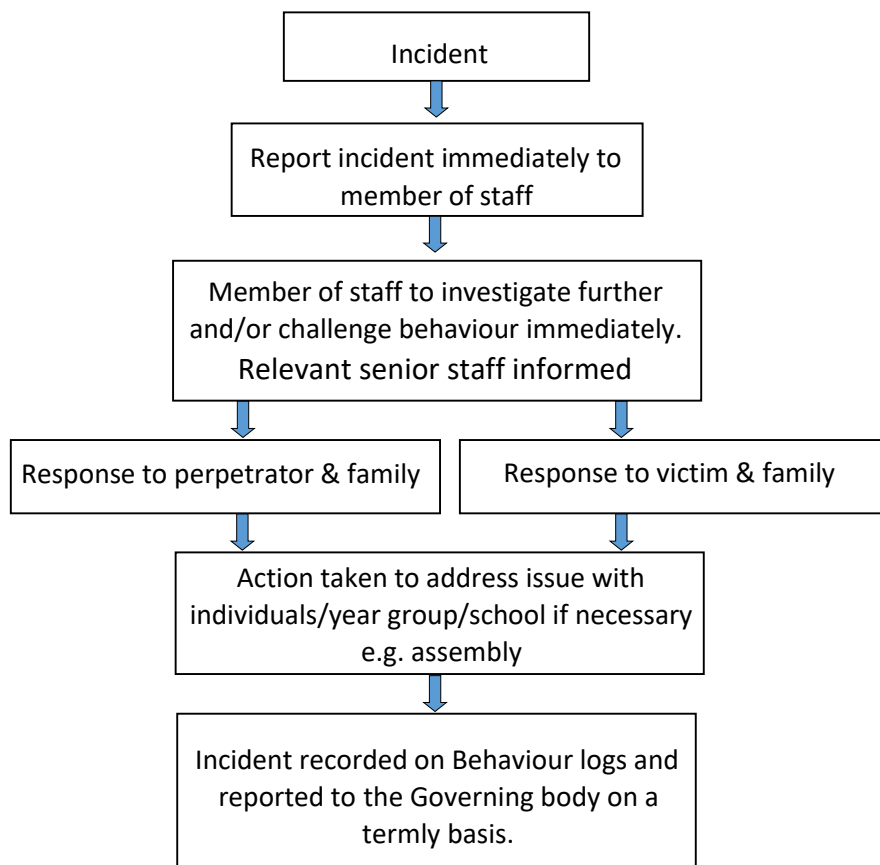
Incident

Report incident immediately to member of staff

Member of staff to investigate further and/or challenge behaviour immediately. Relevant senior staff informed

Response to perpetrator & family

Response to victim & family

Action taken to address issue with individuals/year group/school if necessary e.g. assembly

Incident recorded on Behaviour logs and reported to the Governing body on a termly basis.